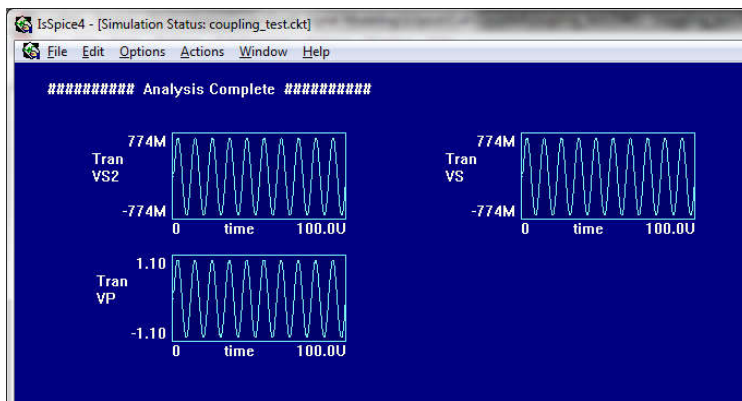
IsSpice4 - [Simulation Status: coupling_test.ckt]

File Edit Options Actions Window Help

########## Analysis Complete ##########

774M
Tran
VS2
-774M
0 time 100.0U

774M
Tran
VS
-774M
0 time 100.0U

1.10
Tran
VP
-1.10
0 time 100.0U